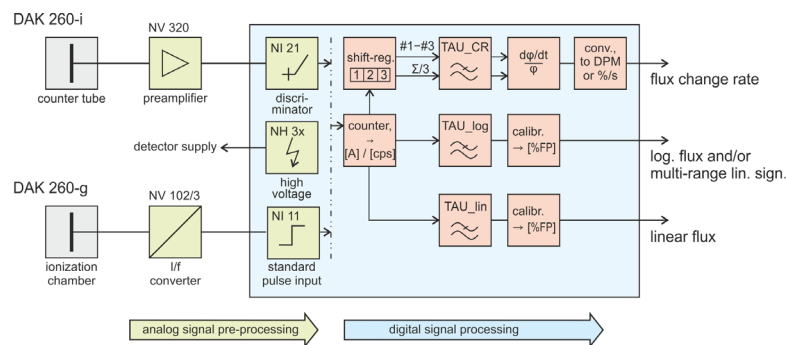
DAK 260-i

NV 320

counter tube

preamplifier

NI 21

discriminator

shift-reg.

1 2 3

#1–#3

Σ/3

TAU_CR

$\frac{d\varphi/dt}{\varphi}$

conv., to DPM or %/s

flux change rate

detector supply

NH 3x

high voltage

counter, → [A] / [cps]

TAU_log

calibr. → [%FP]

log. flux and/or multi-range lin. sign.

DAK 260-g

NV 102/3

NI 11

TAU_lin

calibr. → [%FP]

linear flux

ionization chamber

I/f converter

standard pulse input

analog signal pre-processing

digital signal processing